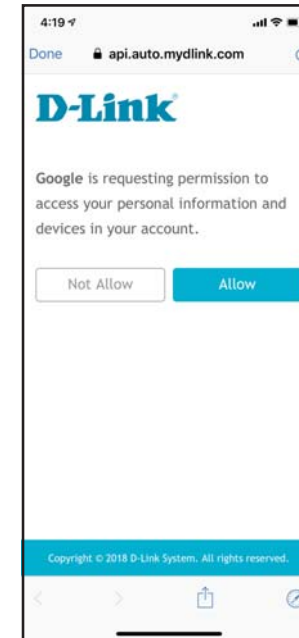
4:19

Done api.auto.mydlink.com

D-Link

Google is requesting permission to access your personal information and devices in your account.

Not Allow

Allow

Copyright © 2018 D-Link System. All rights reserved.